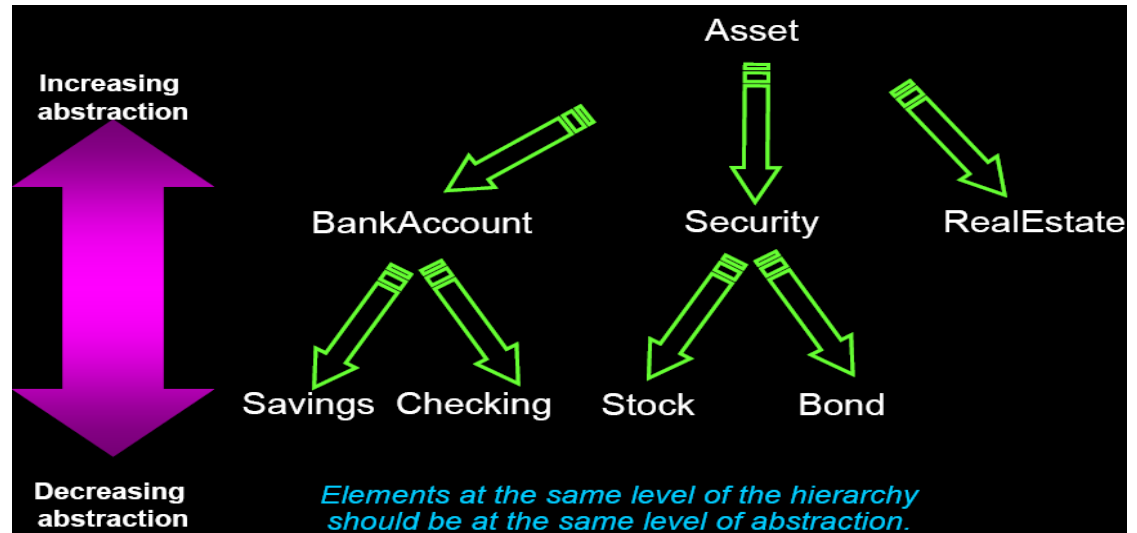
Increasing abstraction

Asset

BankAccount

Security

RealEstate

Savings

Checking

Stock

Bond

Decreasing abstraction

Elements at the same level of the hierarchy should be at the same level of abstraction.